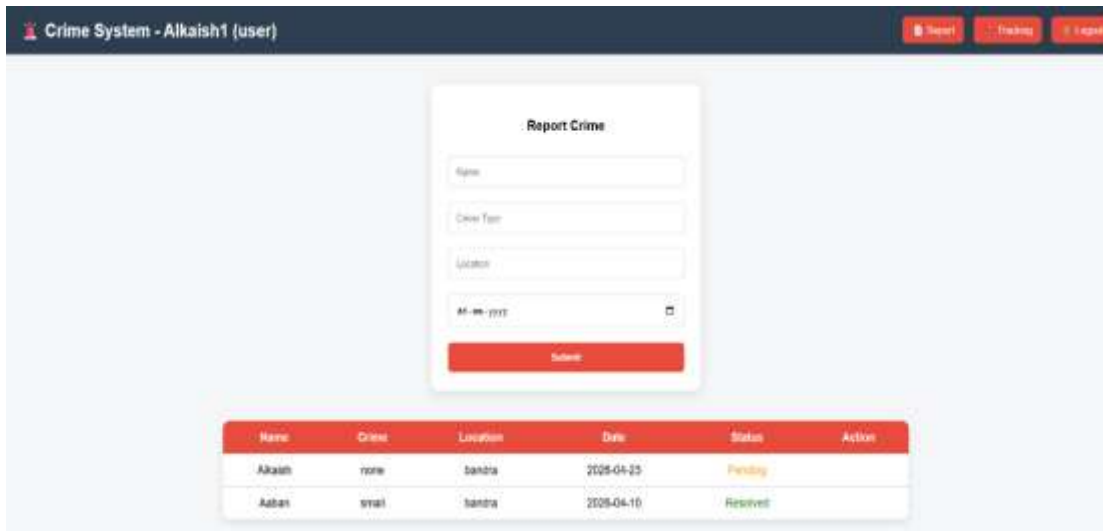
Crime System - Alkaish1 (user)

Report Tracking Logout

Report Crime

Name

Crime Type

Location

dd-mm-yyyy

Submit

| Name | Crime | Location | Date | Status | Action |
|---|---|---|---|---|---|
| Alkaish | none | bandra | 2026-04-23 | Pending | |
| Aaban | small | bandra | 2026-04-10 | Resolved | |